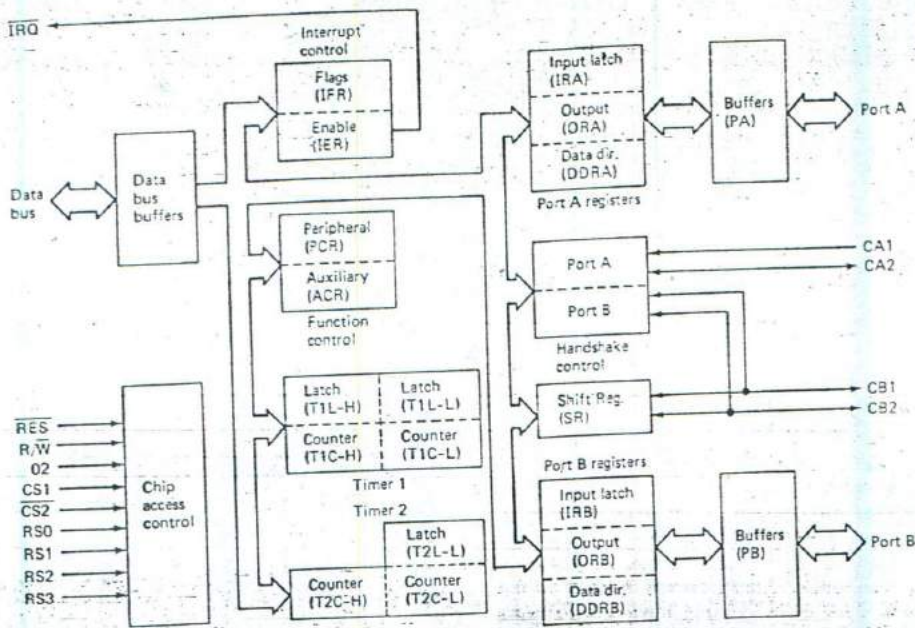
$\overline{IRQ}$

Interrupt control

Flags (IFR)

Enable (IER)

Data bus

Data bus buffers

Input latch (IRA)

Output (ORA)

Data dir. (DDRA)

Port A registers

Buffers (PA)

Port A

Peripheral (PCR)

Auxiliary (ACR)

Function control

Port A

Port B

Handshake control

CA1

CA2

CB1

CB2

Shift Reg. (SR)

Latch (T1L-H)

Latch (T1L-L)

Counter (T1C-H)

Counter (T1C-L)

Timer 1

Timer 2

Latch (T2L-L)

Counter (T2C-H)

Counter (T2C-L)

$\overline{RES}$

$R/\overline{W}$

02

CS1

$\overline{CS2}$

RS0

RS1

RS2

RS3

Chip access control

Port B registers

Input latch (IRB)

Output (ORB)

Data dir. (DDRB)

Buffers (PB)

Port B